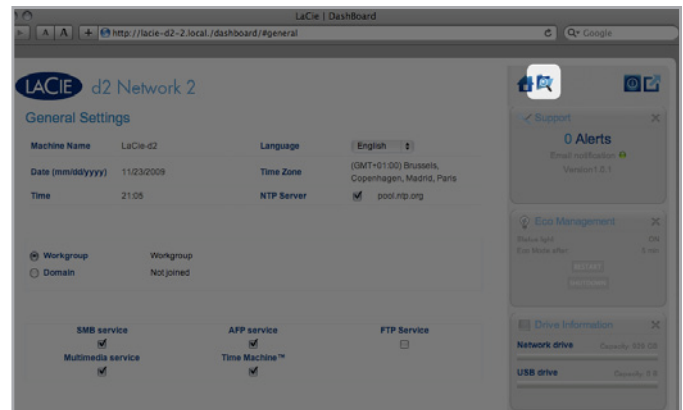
LaCie | DashBoard

A A + http://lacie-d2-2.local./dashboard/#general

Q- Google

LACIE d2 Network 2

General Settings

| Machine Name | LaCie-d2 | Language | English |
|---|---|---|---|
| Date (mm/dd/yyyy) | 11/23/2009 | Time Zone | (GMT+01:00) Brussels, Copenhagen, Madrid, Paris |
| Time | 21:05 | NTP Server | pool.ntp.org |

Workgroup Workgroup
Domain Not joined

SMB service
AFP service
FTP Service
Multimedia service
Time Machine™

Support

0 Alerts

Email notification

Version1.0.1

Eco Management

Status light ON
Eco Mode after 5 min

RESTART

SHUTDOWN

Drive Information

Network drive Capacity 926 GB

USB drive Capacity 0 B